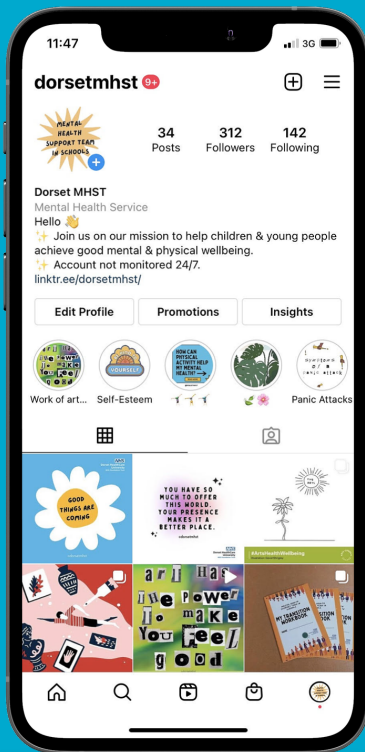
11:47
3G

dorsetmhst 9+

MENTAL HEALTH SUPPORT TEAM IN SCHOOLS

34 Posts
312 Followers
142 Following

Dorset MHST
Mental Health Service
Hello 👋
✨ Join us on our mission to help children & young people achieve good mental & physical wellbeing.
✨ Account not monitored 24/7.
linktr.ee/dorsetmhst/

Edit Profile
Promotions
Insights

Work of art...
Self-Esteem
🏃🏃🏃
🌿🌸
Panic Attacks

YOURSELF
HOW CAN PHYSICAL ACTIVITY HELP MY MENTAL HEALTH?

GOOD THINGS ARE COMING

YOU HAVE SO MUCH TO OFFER THIS WORLD. YOUR PRESENCE MAKES IT A BETTER PLACE.
@dorsetmhst

#ArtsHealthWellbeing

art Has the power to make You feel good

MY TRANSITION WORKBOOK